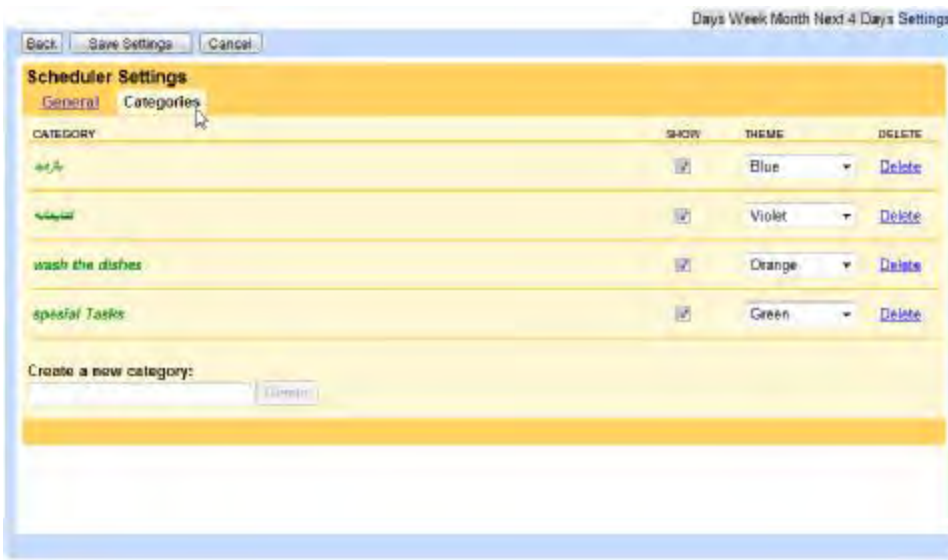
Days Week Month Next 4 Days Settings

Back Save Settings Cancel

Scheduler Settings

General Categories

| CATEGORY | SHOW | THEME | DELETE |
|---|---|---|---|
| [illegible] | ☑ | Blue | Delete |
| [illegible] | ☑ | Violet | Delete |
| wash the dishes | ☑ | Orange | Delete |
| spesial Tasks | ☑ | Green | Delete |

Create a new category:

Create